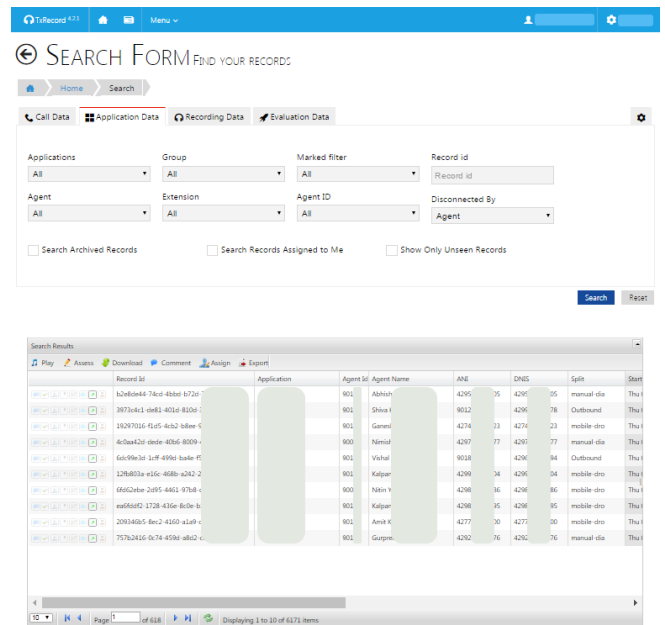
TxRecord 4.2.1 Menu

SEARCH FORM FIND YOUR RECORDS

Home Search

Call Data | Application Data | Recording Data | Evaluation Data

Applications
All

Group
All

Marked filter
All

Record id
Record id

Agent
All

Extension
All

Agent ID
All

Disconnected By
Agent

Search Archived Records
Search Records Assigned to Me
Show Only Unseen Records

Search
Reset

Search Results

Play | Assess | Download | Comment | Assign | Export

| Record Id | Application | Agent Id | Agent Name | ANI | DNIS | Split | Start |
|---|---|---|---|---|---|---|---|
| b2e8de44-74cd-4bbd-b72d-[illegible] | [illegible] | 901 | Abhish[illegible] | 4295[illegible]05 | 4295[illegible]05 | manual-dia | Thu |
| 3973c4c1-de81-401d-810d-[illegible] | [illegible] | 901 | Shiva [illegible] | 9012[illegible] | 4295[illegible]78 | Outbound | Thu |
| 19297016-f1d5-4cb2-b8ee-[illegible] | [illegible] | 901 | Ganesl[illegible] | 4274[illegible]33 | 4274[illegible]33 | mobile-dro | Thu |
| 4c0aa42d-dede-40b6-8009-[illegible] | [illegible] | 800 | Nimish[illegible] | 4297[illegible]77 | 4297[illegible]77 | manual-dia | Thu |
| 6dc99e3d-1cff-499d-ba4e-f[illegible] | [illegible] | 901 | Vishal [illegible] | 9018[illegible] | 4295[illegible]84 | Outbound | Thu |
| 12fb803a-e16c-468b-a242-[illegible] | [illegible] | 901 | Kalpan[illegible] | 4299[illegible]04 | 4299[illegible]04 | mobile-dro | Thu |
| 6fd62ebe-2d95-4461-97b8-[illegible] | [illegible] | 900 | Nitin Y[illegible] | 4298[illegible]36 | 4298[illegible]86 | mobile-dro | Thu |
| ea6fddf2-1728-436e-8c0e-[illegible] | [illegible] | 901 | Kalpan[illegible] | 4298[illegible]35 | 4298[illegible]35 | mobile-dro | Thu |
| 209346b5-8ec2-4160-a1a9-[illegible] | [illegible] | 901 | Amit K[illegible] | 4277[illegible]00 | 4277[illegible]00 | manual-dia | Thu |
| 757b2416-0c74-459d-a8d2-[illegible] | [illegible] | 901 | Gurpre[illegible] | 4292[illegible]76 | 4292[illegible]76 | manual-dia | Thu |

10 | Page 1 of 618 | Displaying 1 to 10 of 6171 items